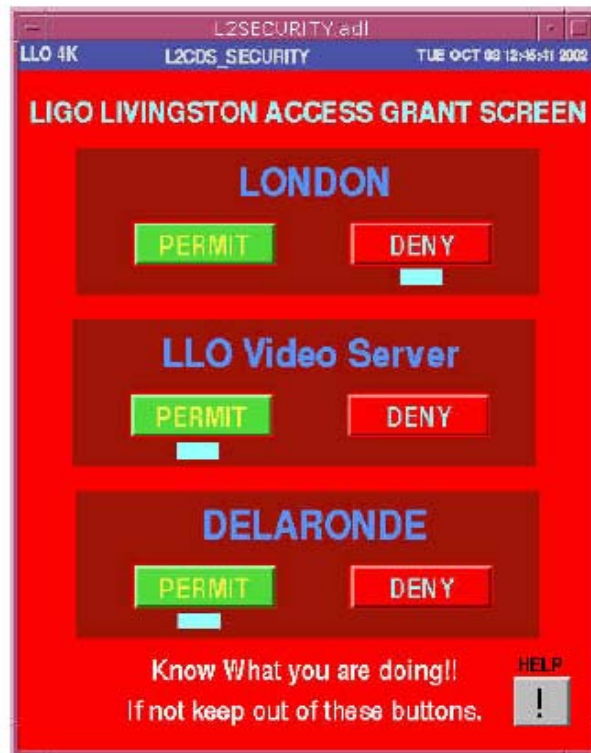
L2SECURITY.adl

LLO 4K L2CDS_SECURITY TUE OCT 08 12:46:41 2002

LIGO LIVINGSTON ACCESS GRANT SCREEN

LONDON

PERMIT DENY

LLO Video Server

PERMIT DENY

DELARONDE

PERMIT DENY

Know What you are doing!!
If not keep out of these buttons.

HELP
!